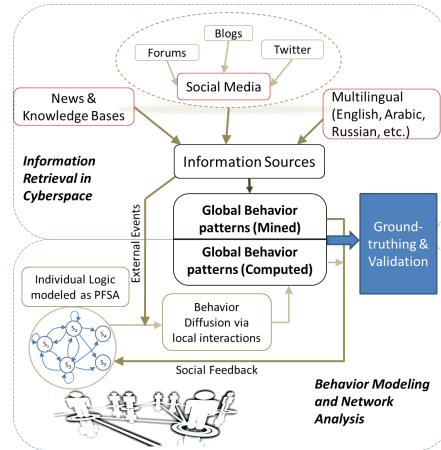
Blogs

Forums

Twitter

Social Media

News & Knowledge Bases

Multilingual (English, Arabic, Russian, etc.)

Information Retrieval in Cyberspace

Information Sources

External Events

Global Behavior patterns (Mined)

Global Behavior patterns (Computed)

Ground-truthing & Validation

Individual Logic modeled as PFSA

$S_1$ $S_2$ $S_3$ $S_4$ $S_5$

Behavior Diffusion via local interactions

Social Feedback

Behavior Modeling and Network Analysis